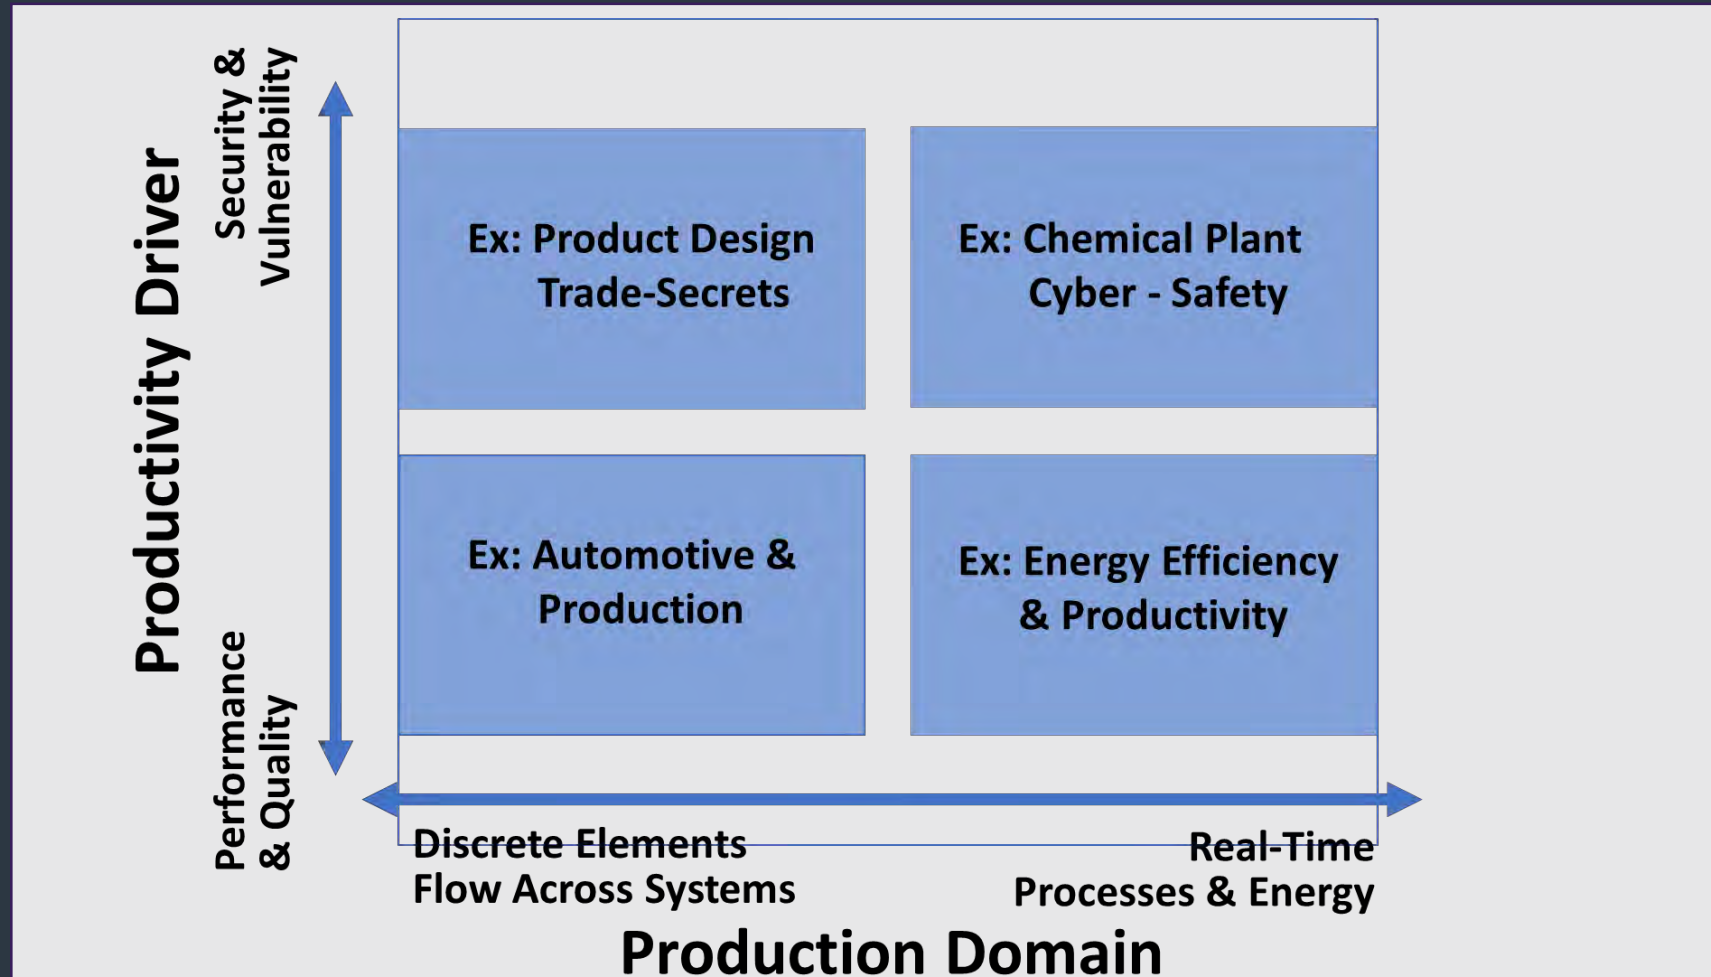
Productivity Driver

Security & Vulnerability

Performance & Quality

Ex: Product Design Trade-Secrets

Ex: Chemical Plant Cyber - Safety

Ex: Automotive & Production

Ex: Energy Efficiency & Productivity

Discrete Elements Flow Across Systems

Real-Time Processes & Energy

Production Domain